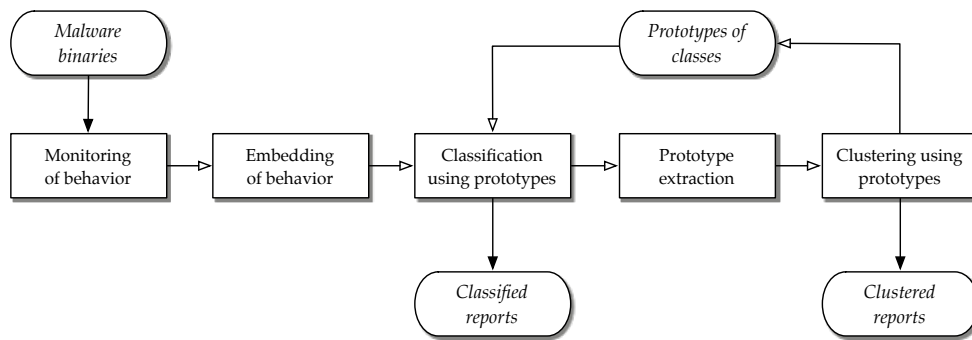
Malware binaries

Prototypes of classes

Monitoring of behavior

Embedding of behavior

Classification using prototypes

Prototype extraction

Clustering using prototypes

Classified reports

Clustered reports